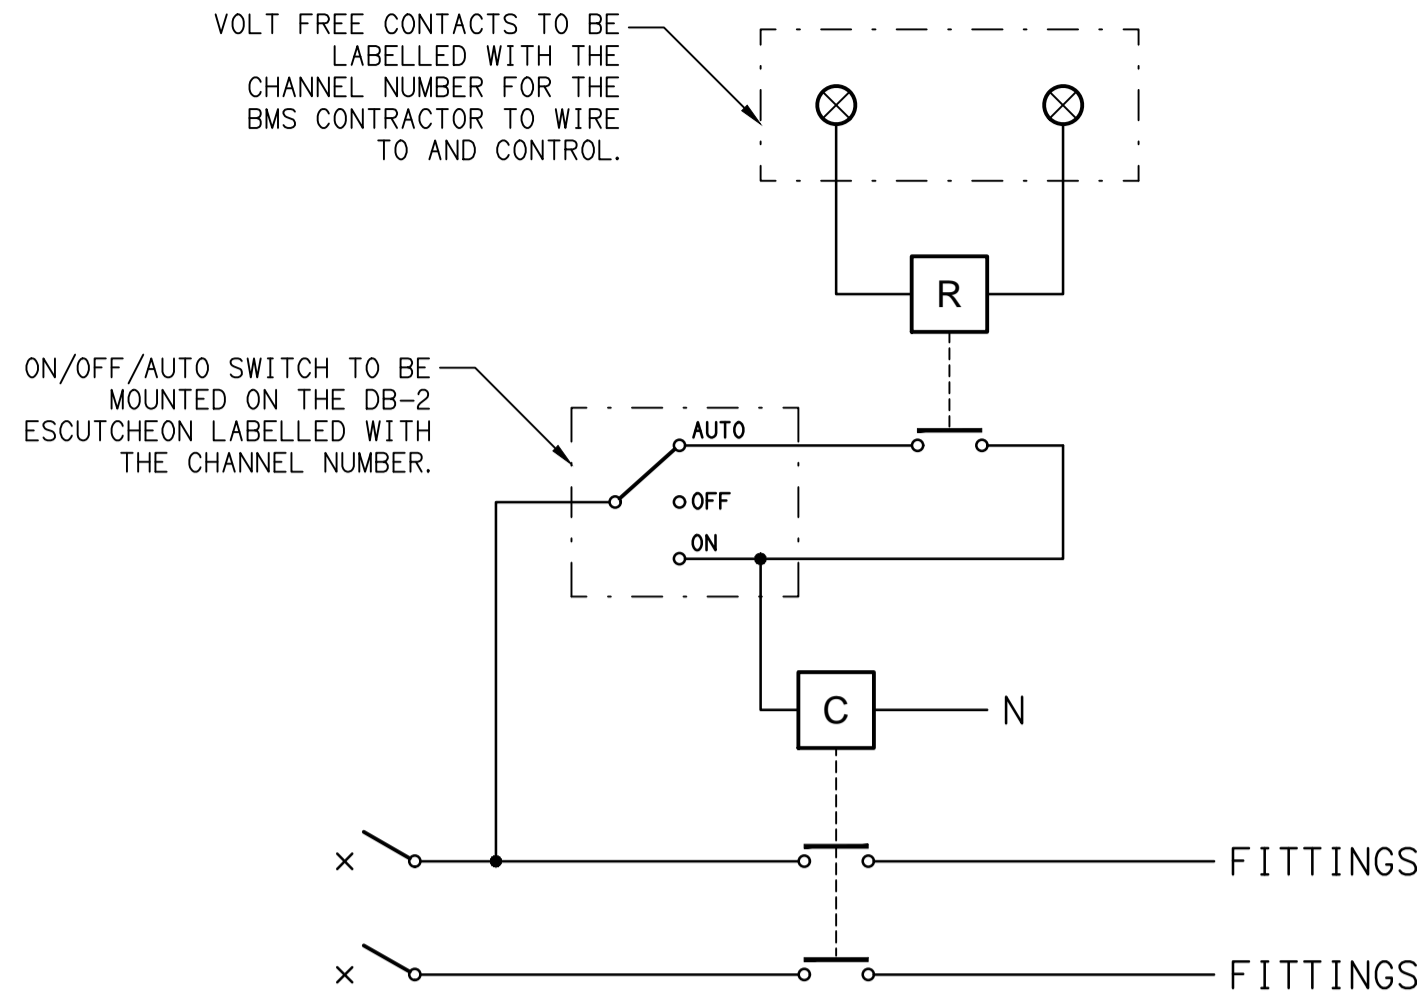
VOLT FREE CONTACTS TO BE LABELLED WITH THE CHANNEL NUMBER FOR THE BMS CONTRACTOR TO WIRE TO AND CONTROL.

R

ON/OFF/AUTO SWITCH TO BE MOUNTED ON THE DB-2 ESCUTCHEON LABELLED WITH THE CHANNEL NUMBER.

AUTO

OFF

ON

C

N

×

FITTINGS

×

FITTINGS